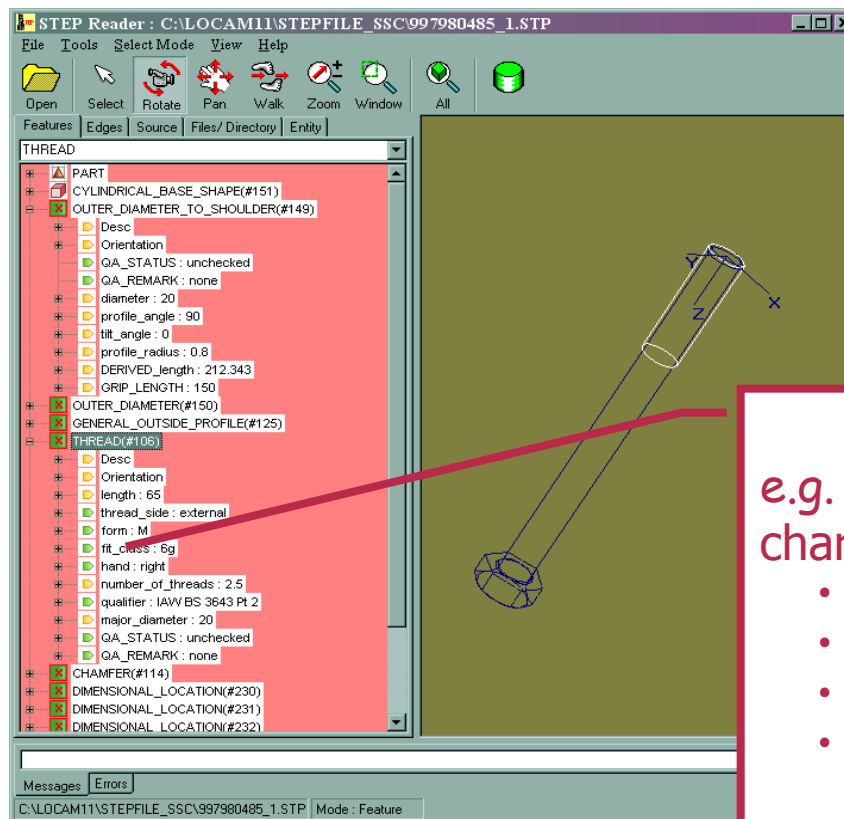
STEP Reader : C:\LOCAM11\STEPFILE_SSC\997980485_1.STP

File Tools Select Mode View Help

Open Select Rotate Pan Walk Zoom Window All

Features Edges Source Files/ Directory Entity

THREAD

PART
CYLINDRICAL_BASE_SHAPE(#151)
OUTER_DIAMETER_TO_SHOULDER(#149)
Desc
Orientation
QA_STATUS : unchecked
QA_REMARK : none
diameter : 20
profile_angle : 90
tilt_angle : 0
profile_radius : 0.8
DERIVED_length : 212.343
GRIP_LENGTH : 150
OUTER_DIAMETER(#150)
GENERAL_OUTSIDE_PROFILE(#125)
THREAD(#106)
Desc
Orientation
length : 65
thread_side : external
form : M
fit_class : 6g
hand : right
number_of_threads : 2.5
qualifier : IAW BS 3643 Pt 2
major_diameter : 20
QA_STATUS : unchecked
QA_REMARK : none
CHAMFER(#114)
DIMENSIONAL_LOCATION(#230)
DIMENSIONAL_LOCATION(#231)
DIMENSIONAL_LOCATION(#232)

Y
Z
X

e.g.
char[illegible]
•
•
•
•

Messages Errors

C:\LOCAM11\STEPFILE_SSC\997980485_1.STP Mode : Feature